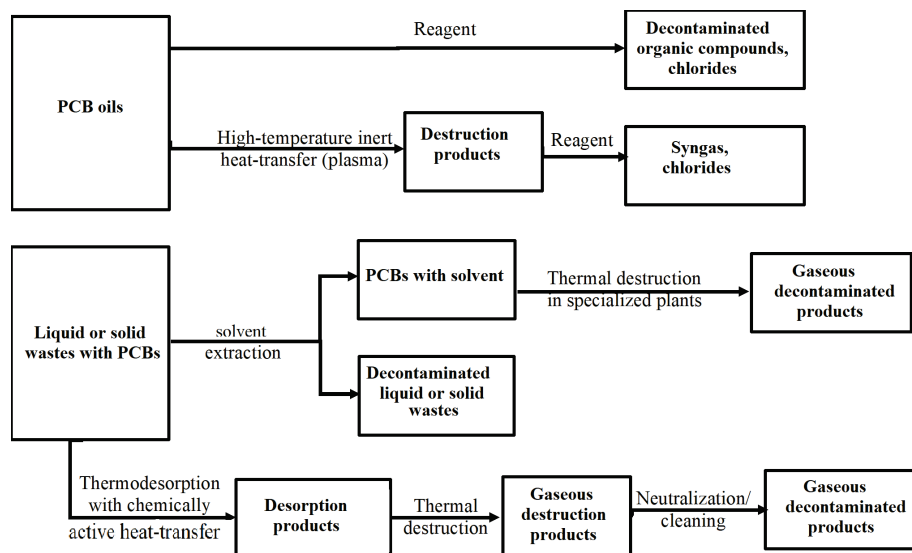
PCB oils

Reagent

Decontaminated organic compounds, chlorides

High-temperature inert heat-transfer (plasma)

Destruction products

Reagent

Syngas, chlorides

Liquid or solid wastes with PCBs

solvent extraction

PCBs with solvent

Thermal destruction in specialized plants

Gaseous decontaminated products

Decontaminated liquid or solid wastes

Thermodesorption with chemically active heat-transfer

Desorption products

Thermal destruction

Gaseous destruction products

Neutralization/ cleaning

Gaseous decontaminated products